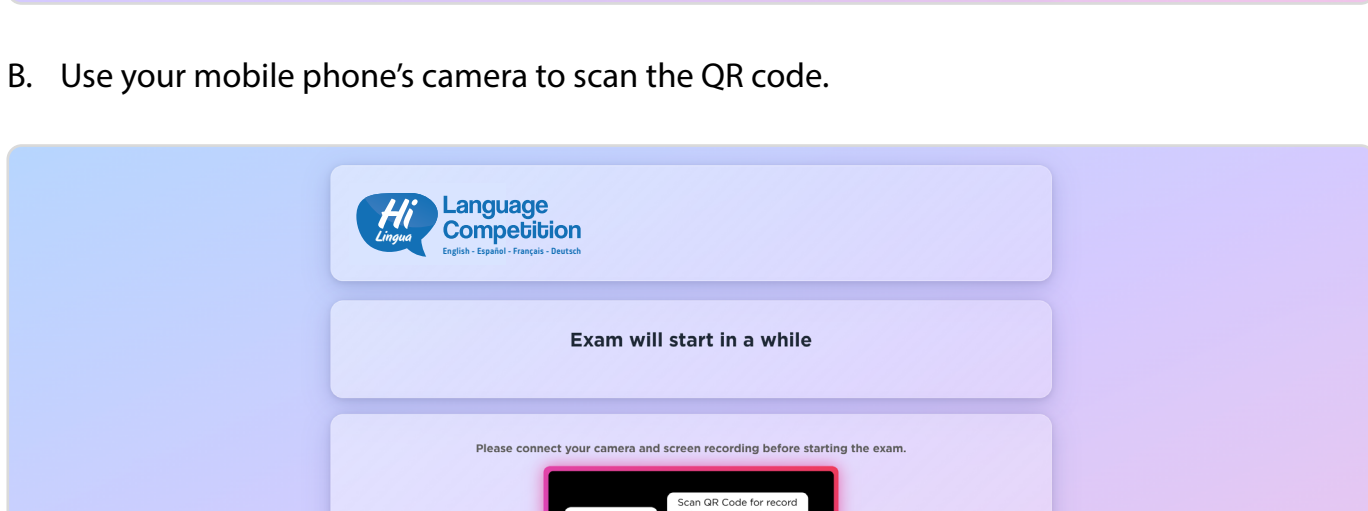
B. Use your mobile phone's camera to scan the QR code.

Hi Lingua

Language Competition

English - Español - Français - Deutsch

Exam will start in a while

Please connect your camera and screen recording before starting the exam.

Scan QR Code for record